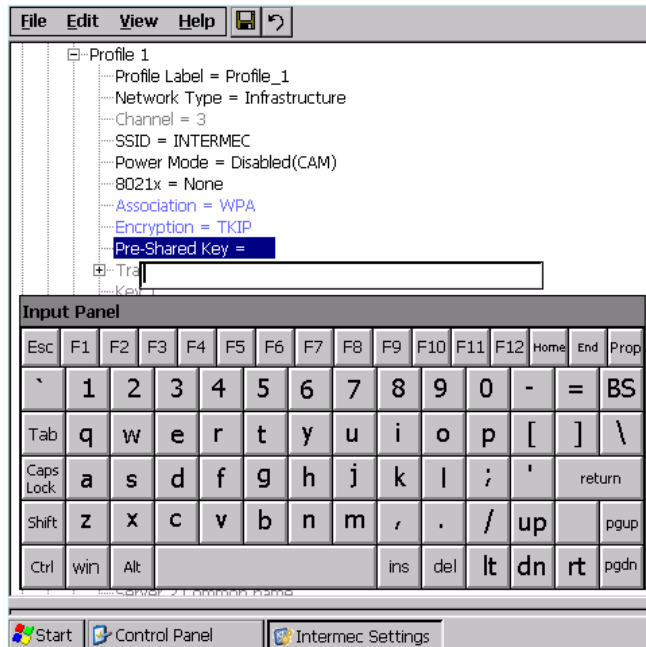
File Edit View Help

Profile 1
Profile Label = Profile_1
Network Type = Infrastructure
Channel = 3
SSID = INTERMEC
Power Mode = Disabled(CAM)
8021x = None
Association = WPA
Encryption = TKIP
Pre-Shared Key =
Tra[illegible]
Key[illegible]

Input Panel

| Esc | F1 | F2 | F3 | F4 | F5 | F6 | F7 | F8 | F9 | F10 | F11 | F12 | Home | End | Prop |
|---|---|---|---|---|---|---|---|---|---|---|---|---|---|---|---|
| ` | 1 | 2 | 3 | 4 | 5 | 6 | 7 | 8 | 9 | 0 | - | = | BS | | |
| Tab | q | w | e | r | t | y | u | i | o | p | [ | ] | \ | | |
| Caps Lock | a | s | d | f | g | h | j | k | l | ; | ' | return | | | |
| Shift | z | x | c | v | b | n | m | , | . | / | up | | pgup | | |
| Ctrl | win | Alt | | ins | del | lt | dn | rt | pgdn | | | | | | |

Server 2 Common name

Start Control Panel Intermec Settings